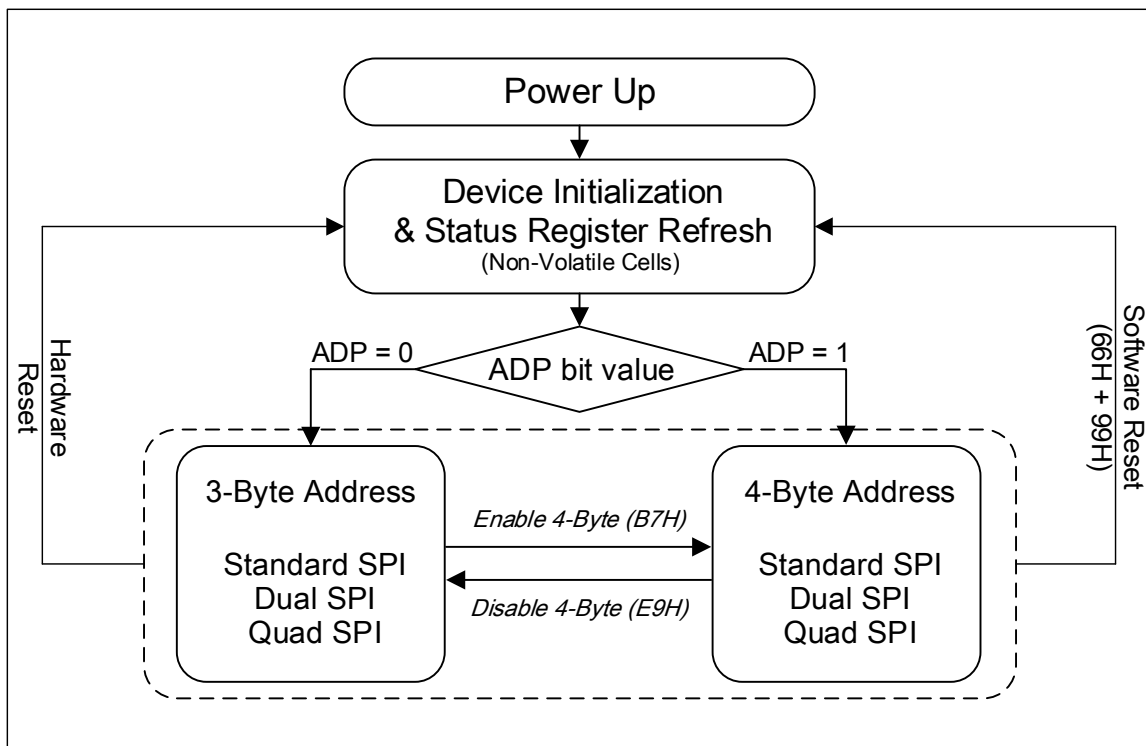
Power Up

Device Initialization
& Status Register Refresh
(Non-Volatile Cells)

ADP = 0

ADP bit value

ADP = 1

Hardware Reset

Software Reset (66H + 99H)

3-Byte Address

Standard SPI
Dual SPI
Quad SPI

Enable 4-Byte (B7H)

Disable 4-Byte (E9H)

4-Byte Address

Standard SPI
Dual SPI
Quad SPI